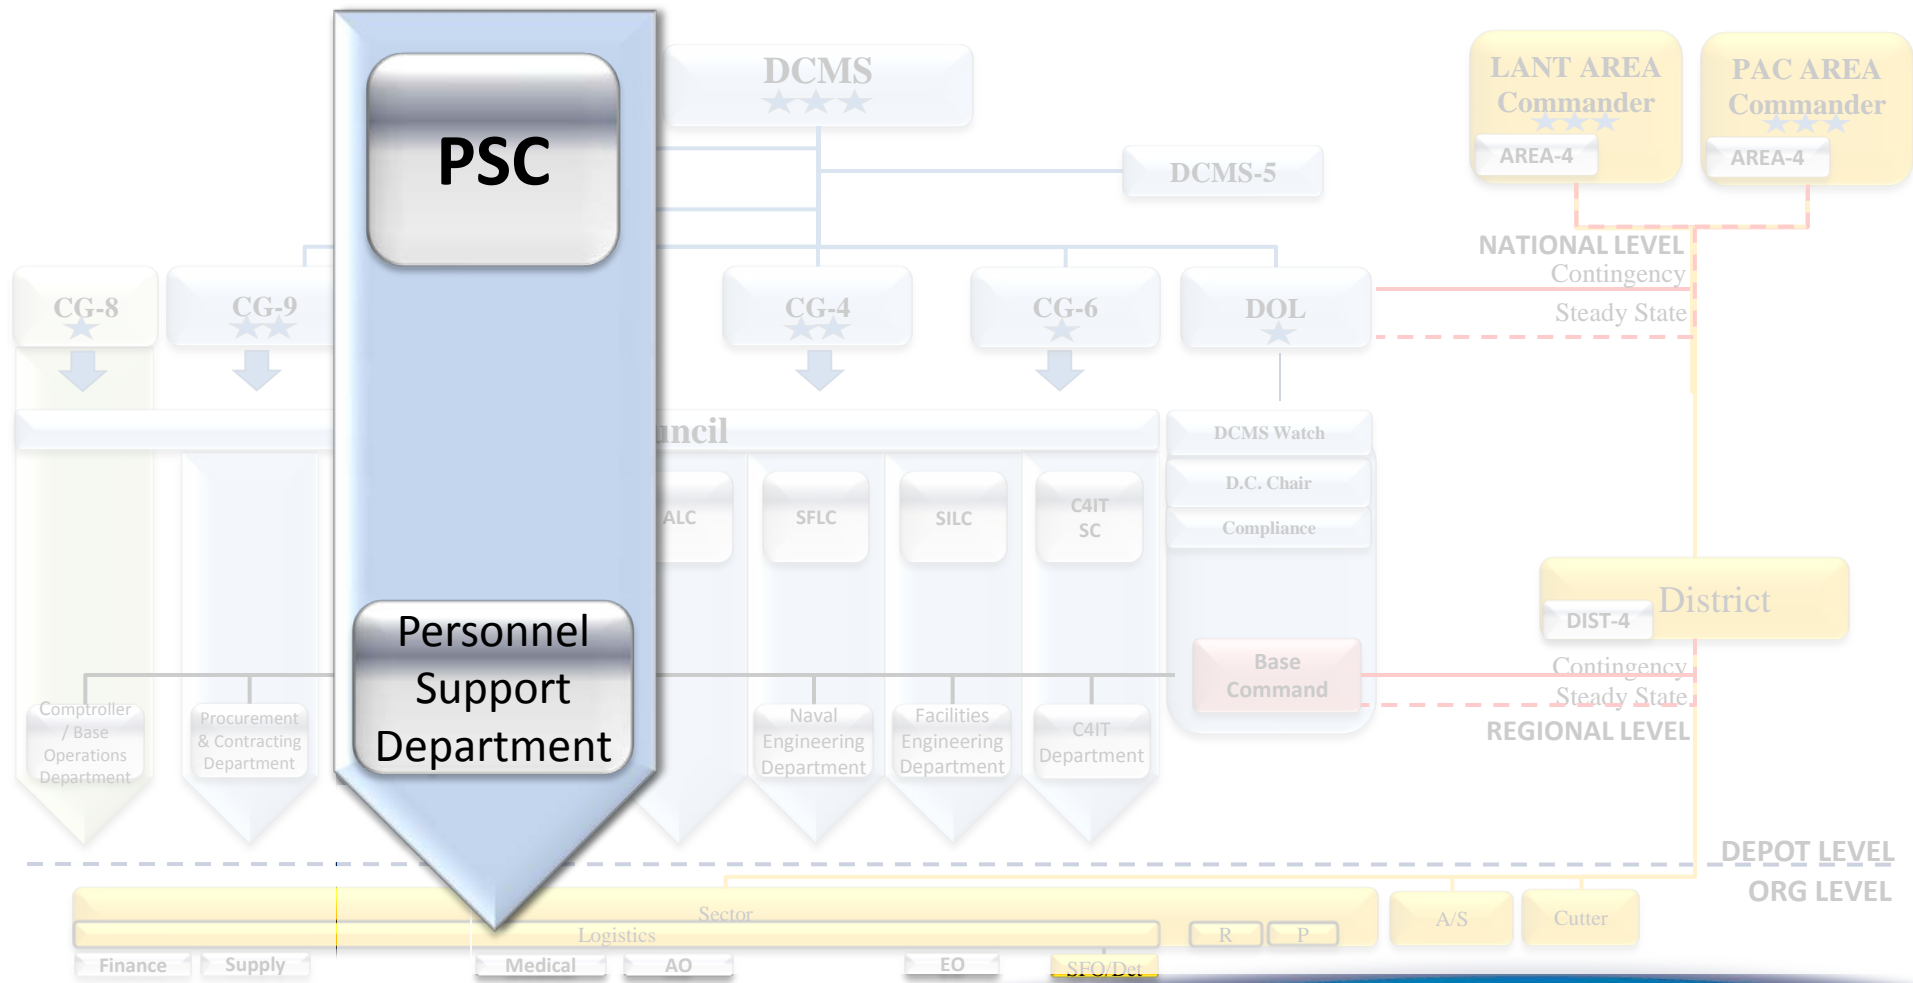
PSC

Personnel Support Department

DCMS

DCMS-5

LANT AREA Commander

AREA-4

PAC AREA Commander

AREA-4

NATIONAL LEVEL
Contingency
Steady State

CG-8

CG-9

CG-4

CG-6

DOL

uncil

DCMS Watch

D.C. Chair

Compliance

ALC

SFLC

SILC

C4IT SC

District

DIST-4

Base Command

Contingency
Steady State
REGIONAL LEVEL

Comptroller / Base Operations Department

Procurement & Contracting Department

Naval Engineering Department

Facilities Engineering Department

C4IT Department

DEPOT LEVEL
ORG LEVEL

Sector

Logistics

R

P

A/S

Cutter

Finance

Supply

Medical

AO

EO

SFO/Det